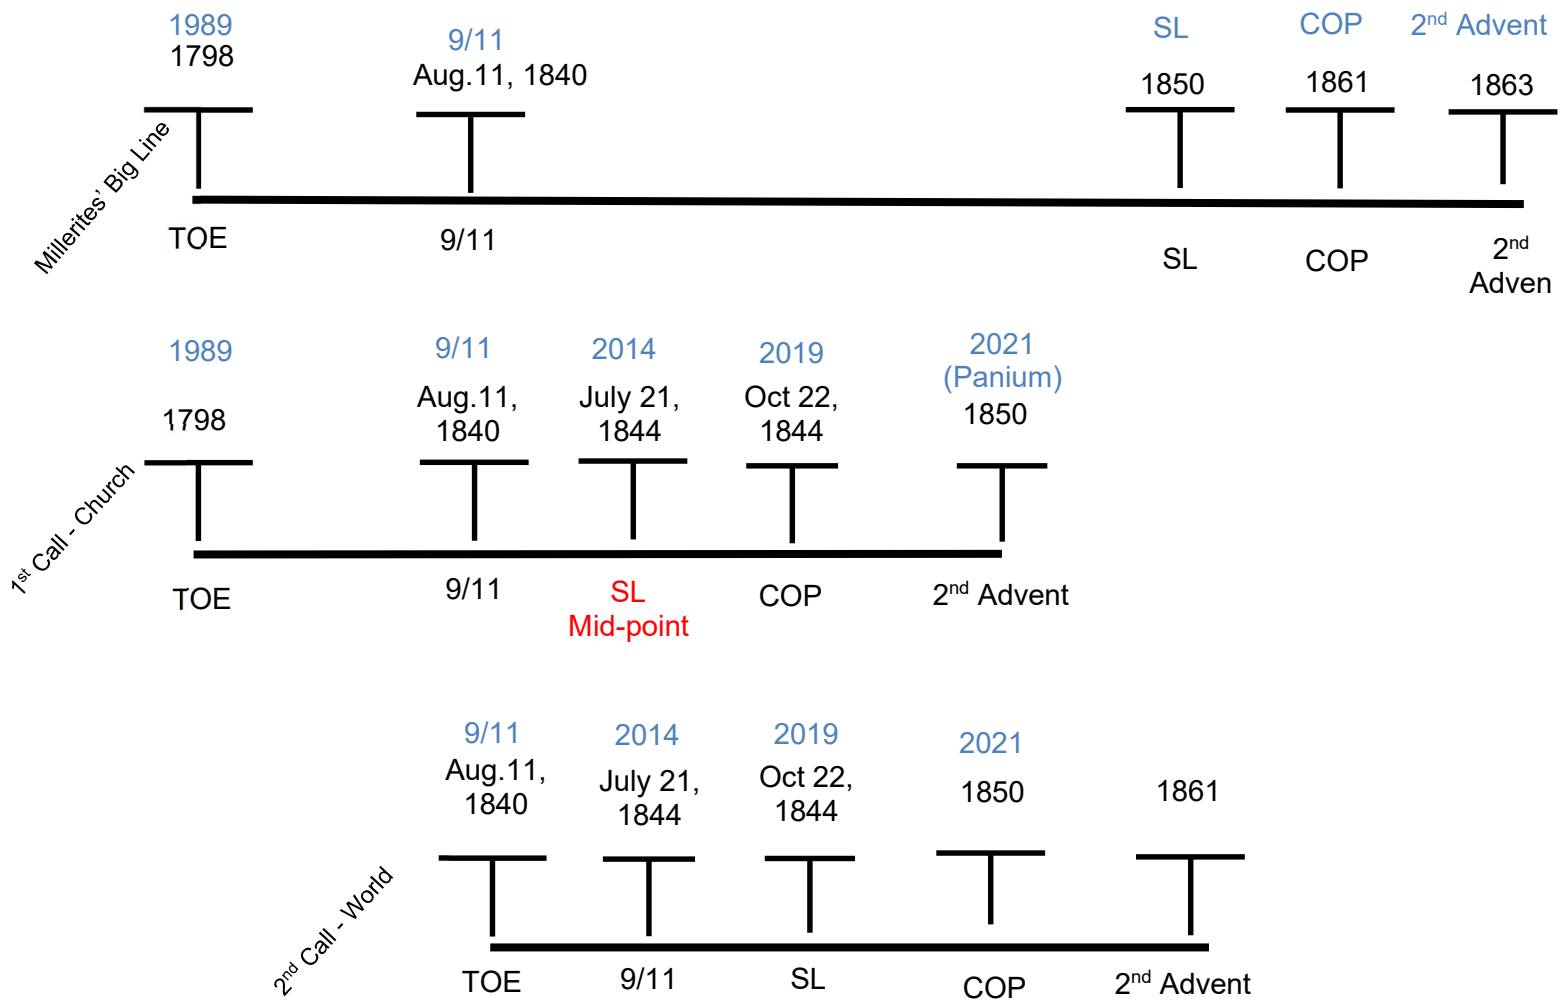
Millerites' Big Line

1989
1798

9/11
Aug.11, 1840

SL
1850

COP
1861

2$^{nd}$ Advent
1863

TOE

9/11

SL

COP

2$^{nd}$ Adven

1$^{st}$ Call - Church

1989
1798

9/11
Aug.11, 1840

2014
July 21, 1844

2019
Oct 22, 1844

2021
(Panium)
1850

TOE

9/11

SL
Mid-point

COP

2$^{nd}$ Advent

2$^{nd}$ Call - World

9/11
Aug.11, 1840

2014
July 21, 1844

2019
Oct 22, 1844

2021
1850

1861

TOE

9/11

SL

COP

2$^{nd}$ Advent